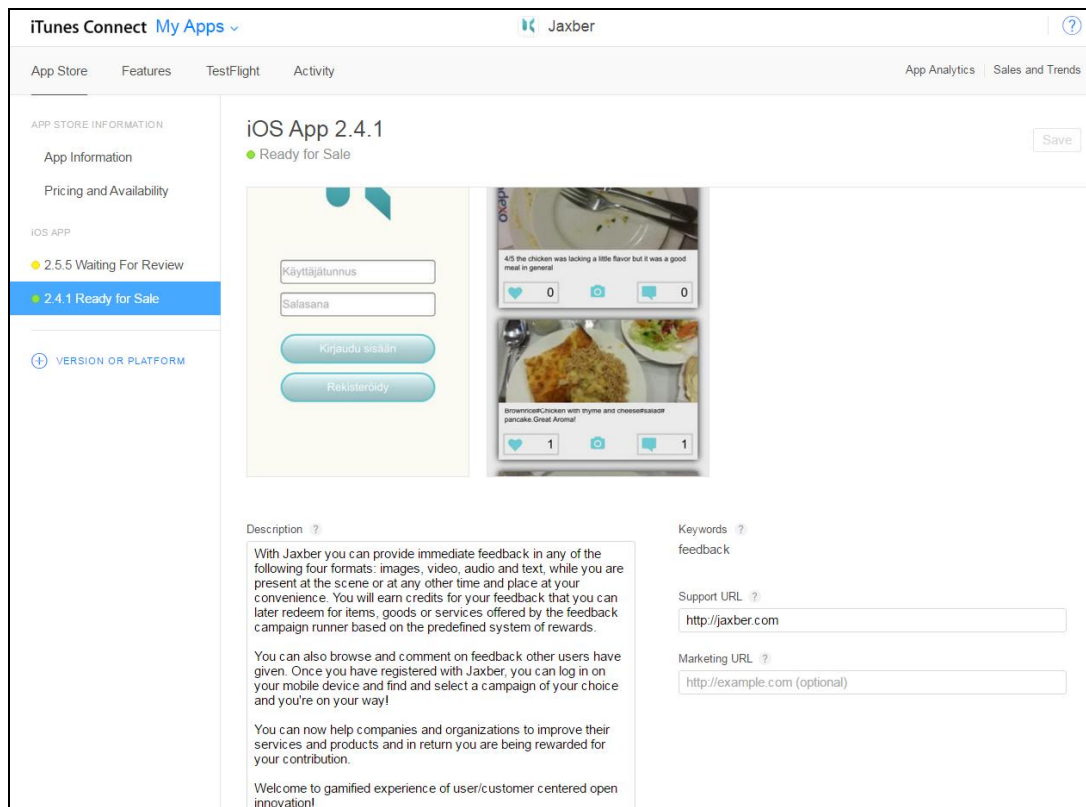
iTunes Connect My Apps

Jaxber

?

App Store Features TestFlight Activity

App Analytics | Sales and Trends

APP STORE INFORMATION

App Information

Pricing and Availability

iOS APP

2.5.5 Waiting For Review

2.4.1 Ready for Sale

VERSION OR PLATFORM

iOS App 2.4.1

Ready for Sale

Save

Käyttäjätunnus

Salasana

Kirjaudu sisään

Rekisteröidy

4/5 the chicken was lacking a little flavor but it was a good meal in general

0

0

Brownrice#Chicken with thyme and cheese#salad# pancake.Great Aroma!

1

1

Description ?

With Jaxber you can provide immediate feedback in any of the following four formats: images, video, audio and text, while you are present at the scene or at any other time and place at your convenience. You will earn credits for your feedback that you can later redeem for items, goods or services offered by the feedback campaign runner based on the predefined system of rewards.

You can also browse and comment on feedback other users have given. Once you have registered with Jaxber, you can log in on your mobile device and find and select a campaign of your choice and you're on your way!

You can now help companies and organizations to improve their services and products and in return you are being rewarded for your contribution.

Welcome to gamified experience of user/customer centered open innovation!

Keywords ?

feedback

Support URL ?

http://jaxber.com

Marketing URL ?

http://example.com (optional)